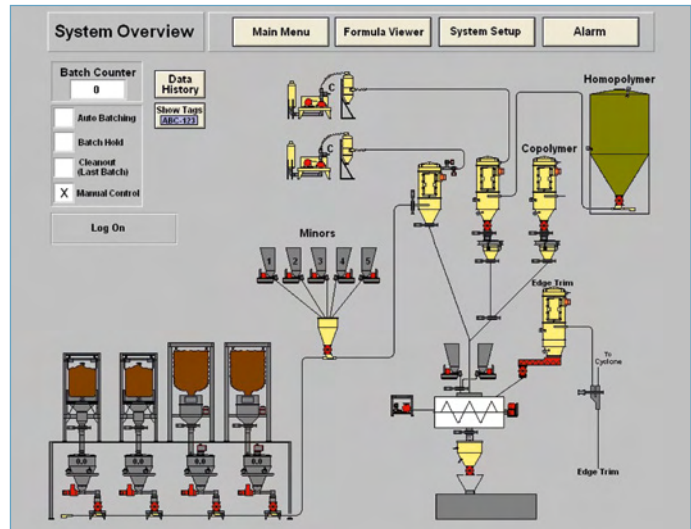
System Overview

Main Menu

Formula Viewer

System Setup

Alarm

Batch Counter

0

Data History

Show Tags

ABC-123

Auto Batching

Batch Hold

Cleanout (Last Batch)

X Manual Control

Log On

Homopolymer

Copolymer

Minors

1

2

3

4

5

Edge Trim

To Cyclone

Edge Trim

0.0

0.0

0.0

0.0